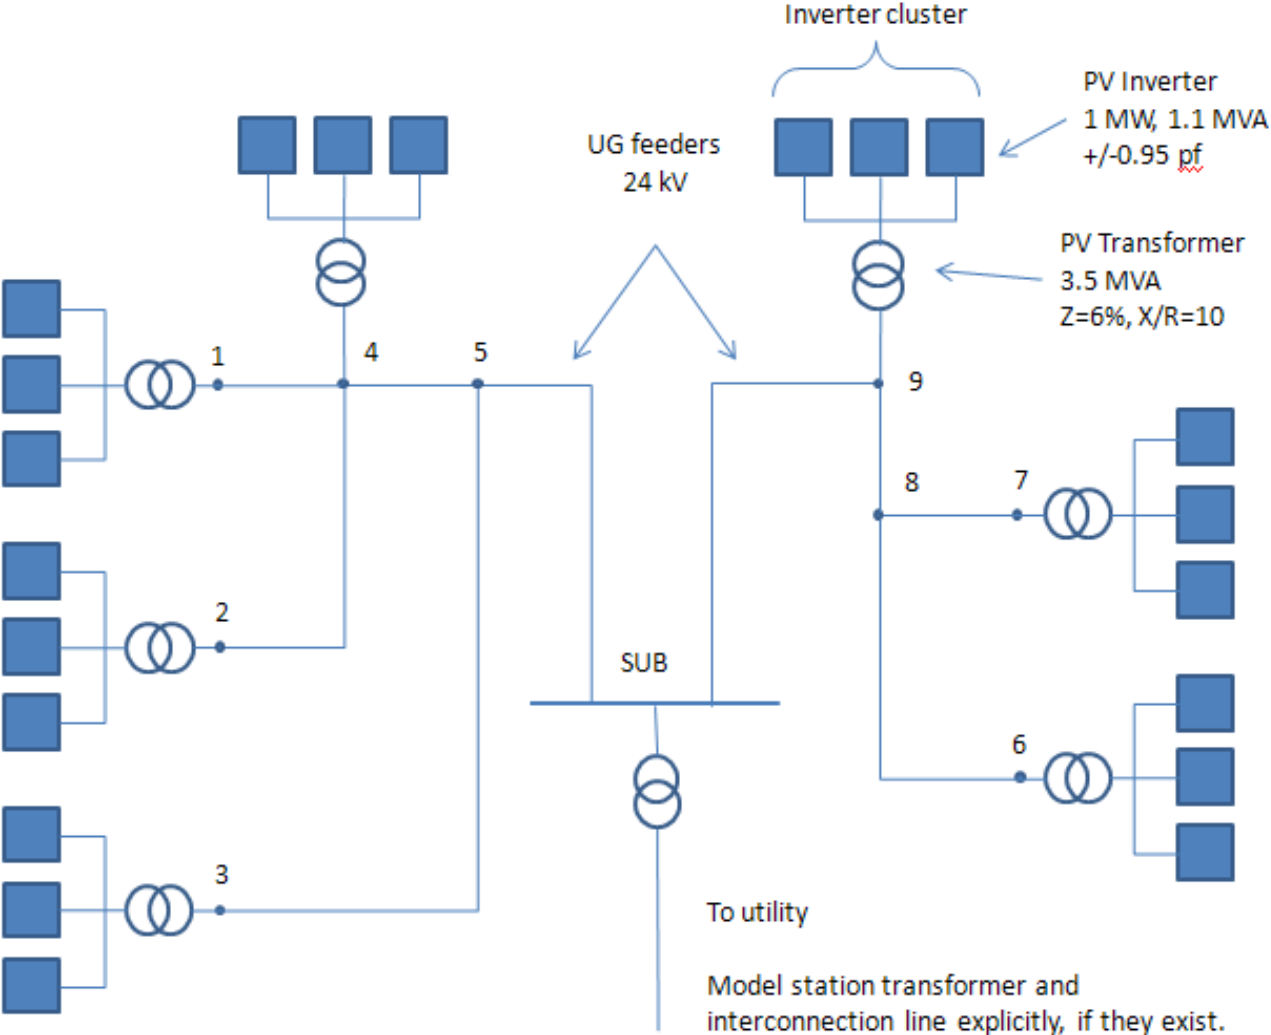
Inverter cluster

PV Inverter
1 MW, 1.1 MVA
+/-0.95 pf

UG feeders
24 kV

PV Transformer
3.5 MVA
Z=6%, X/R=10

1

4

5

9

8

7

2

SUB

6

3

To utility

Model station transformer and interconnection line explicitly, if they exist.